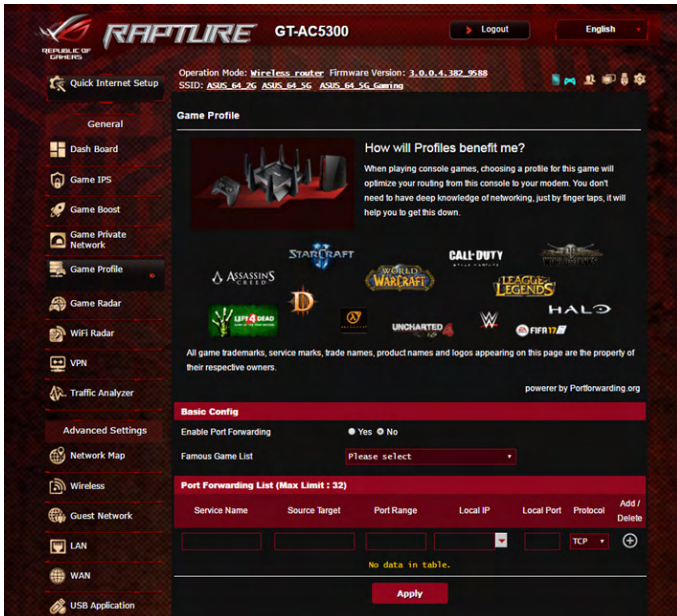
REPUBLIC OF GAMERS

RAPTURE GT-AC5300

Logout

English

Quick Internet Setup

Operation Mode: Wireless router Firmware Version: 3.0.0.4.382_9588
SSID: ASUS_64_2G ASUS_64_5G ASUS_64_5G_Gaming

General

Dash Board

Game IPS

Game Boost

Game Private Network

Game Profile

Game Radar

WiFi Radar

VPN

Traffic Analyzer

Advanced Settings

Network Map

Wireless

Guest Network

LAN

WAN

USB Application

Game Profile

How will Profiles benefit me?

When playing console games, choosing a profile for this game will optimize your routing from this console to your modem. You don't need to have deep knowledge of networking, just by finger taps, it will help you to get this down.

STARCRAFT

CALL OF DUTY

ASSASSIN'S CREED

WORLD OF WARCRAFT

LEAGUE OF LEGENDS

LEFT 4 DEAD

HALO

UNCHARTED 4

FIFA 17

All game trademarks, service marks, trade names, product names and logos appearing on this page are the property of their respective owners.

powerer by Portforwarding.org

Basic Config

Enable Port Forwarding ● Yes ● No

Famous Game List Please select

Port Forwarding List (Max Limit : 32)

| Service Name | Source Target | Port Range | Local IP | Local Port | Protocol | Add / Delete |
|---|---|---|---|---|---|---|
| | | | | | TCP | ⊕ |

No data in table.

Apply